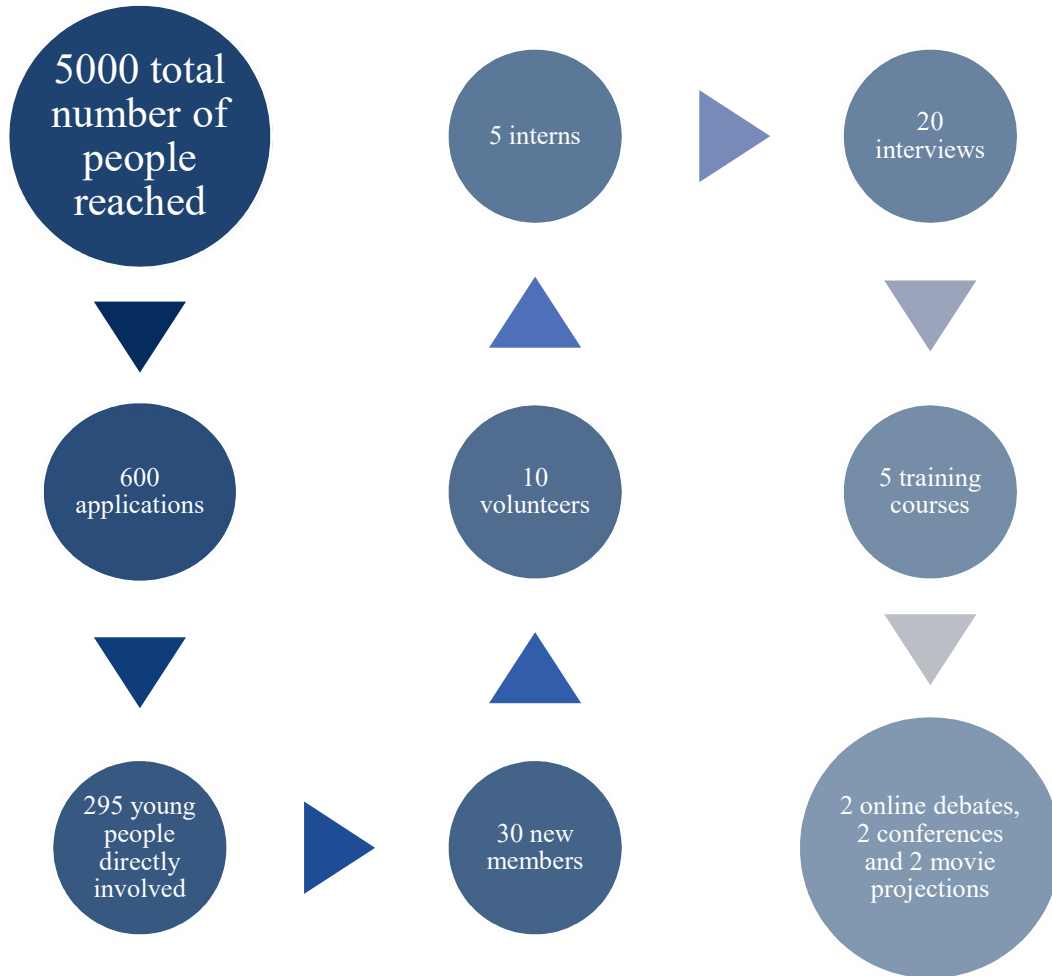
5000 total number of people reached

600 applications

295 young people directly involved

30 new members

10 volunteers

5 interns

20 interviews

5 training courses

2 online debates, 2 conferences and 2 movie projections